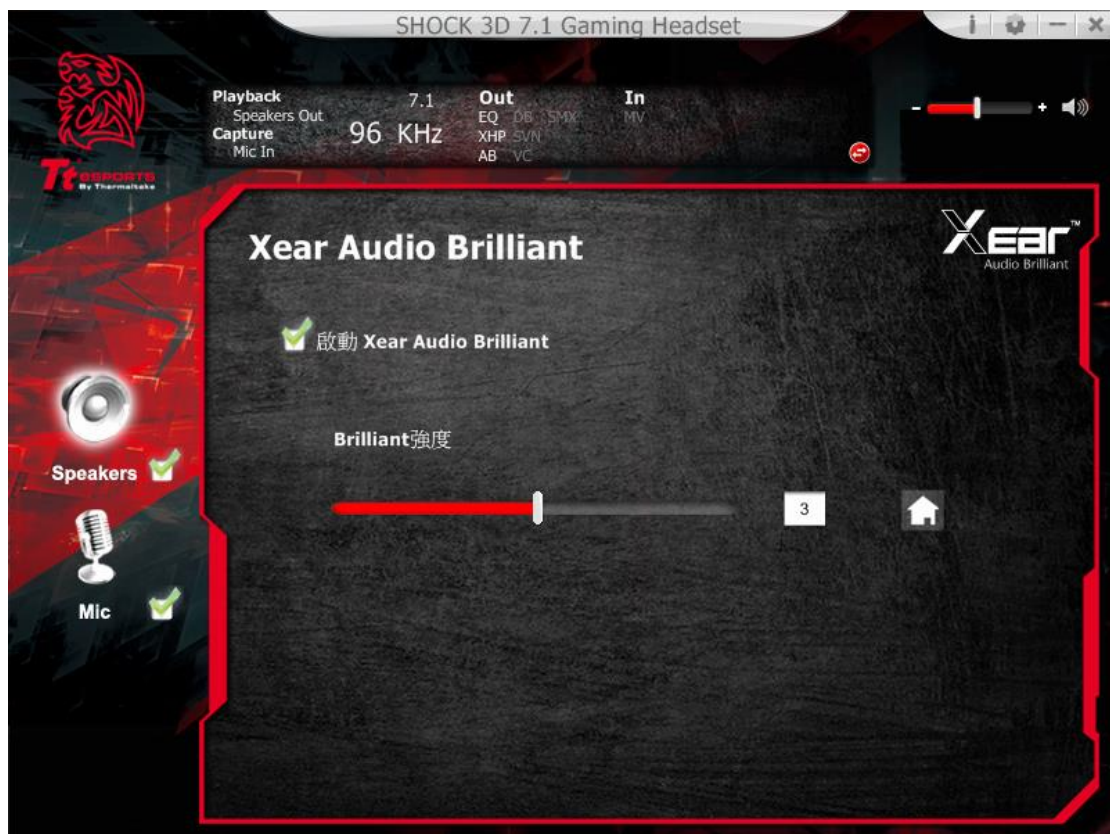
SHOCK 3D 7.1 Gaming Headset

i – ×

Tt eSPORTS By Thermaltake

Playback
Speakers Out
Capture
Mic In

7.1
96 KHz

Out
EQ DB SMX
XHP SVN
AB VC

In
MV

- +

Xear Audio Brilliant

Xear™
Audio Brilliant

啟動 Xear Audio Brilliant

Brilliant強度

3

Speakers

Mic